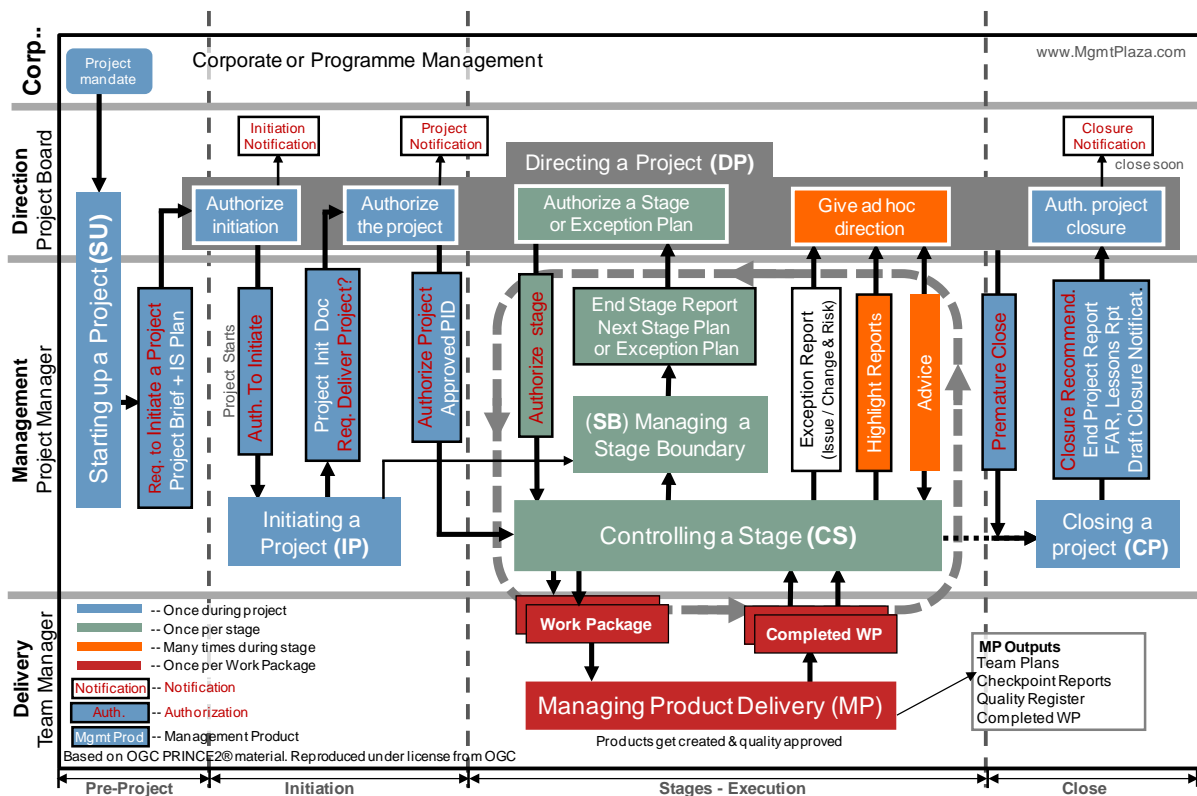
Corp..
Project mandate
Corporate or Programme Management
www.MgmtPlaza.com

Direction
Project Board
Initiation Notification
Project Notification
Closure Notification
close soon
Directing a Project (DP)
Authorize initiation
Authorize the project
Authorize a Stage or Exception Plan
Give ad hoc direction
Auth. project closure

Management
Project Manager
Starting up a Project (SU)
Req. to Initiate a Project
Project Brief + IS Plan
Project Starts
Auth. To Initiate
Project Init Doc
Req. Deliver Project?
Authorize Project
Approved PID
Authorize stage
End Stage Report
Next Stage Plan
or Exception Plan
(SB) Managing a Stage Boundary
Exception Report (Issue / Change & Risk)
Highlight Reports
Advice
Premature Close
Closure Recommend.
End Project Report
FAR, Lessons Rpt
Draft Closure Notificat.
Initiating a Project (IP)
Controlling a Stage (CS)
Closing a project (CP)

Delivery
Team Manager
-- Once during project
-- Once per stage
-- Many times during stage
-- Once per Work Package
Notification -- Notification
Auth. -- Authorization
Mgmt Prod -- Management Product
Based on OGC PRINCE2® material. Reproduced under license from OGC
Work Package
Completed WP
Managing Product Delivery (MP)
Products get created & quality approved
MP Outputs
Team Plans
Checkpoint Reports
Quality Register
Completed WP

Pre-Project
Initiation
Stages - Execution
Close